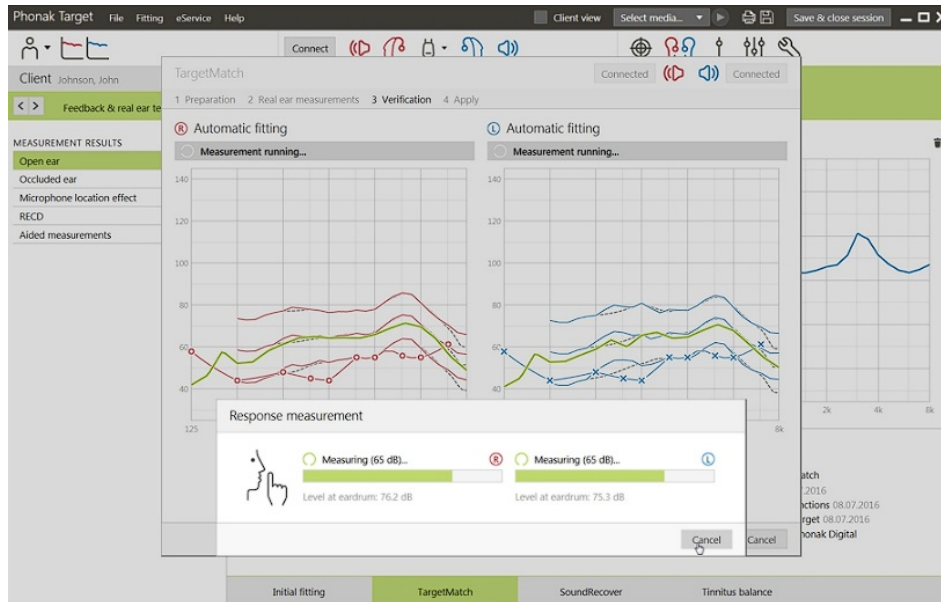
Phonak Target File Fitting eService Help

Client view Select media... Save & close session

Connect

Client Johnson, John

Feedback & real ear te

MEASUREMENT RESULTS
Open ear
Occluded ear
Microphone location effect
RECD
Aided measurements

TargetMatch

Connected Connected

1 Preparation 2 Real ear measurements 3 Verification 4 Apply

R Automatic fitting
Measurement running...

L Automatic fitting
Measurement running...

140
120
100
80
60
40

140
120
100
80
60
40

125

8k

2k 4k 8k

Response measurement

Measuring (65 dB)...
Level at eardrum: 76.2 dB

Measuring (65 dB)...
Level at eardrum: 75.3 dB

Cancel Cancel

atch
.2016
ctions 08.07.2016
rget 08.07.2016
honak Digital

Initial fitting TargetMatch SoundRecover Tinnitus balance